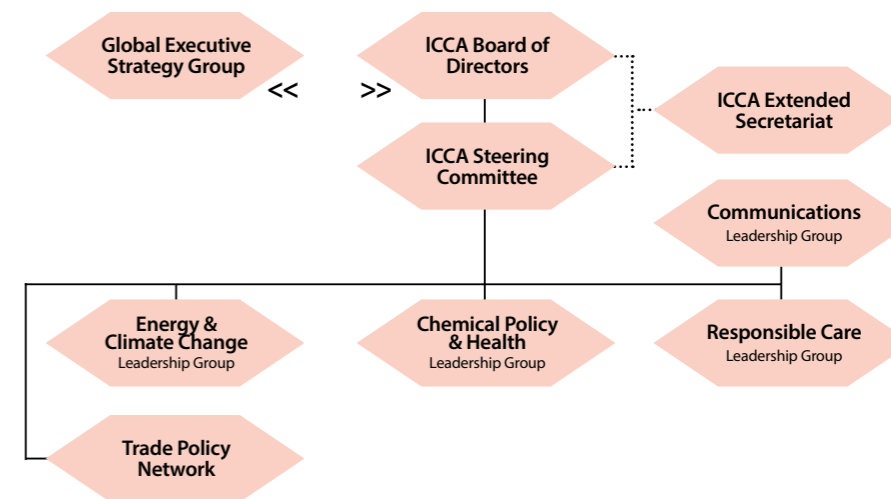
Global Executive Strategy Group

<<

>>

ICCA Board of Directors

ICCA Extended Secretariat

ICCA Steering Committee

Communications
Leadership Group

Energy & Climate Change
Leadership Group

Chemical Policy & Health
Leadership Group

Responsible Care
Leadership Group

Trade Policy Network